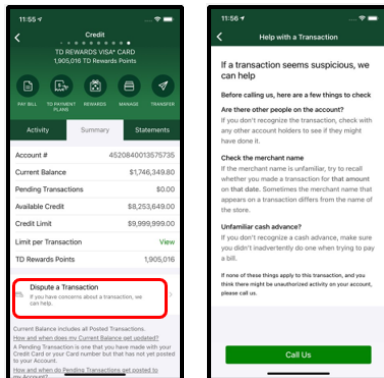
11:55

Credit

TD REWARDS VISA* CARD

1,905,016 TD Rewards Points

PAY BILL

TD PAYMENT PLANS

REWARDS

MANAGE

TRANSFER

Activity

Summary

Statements

Account #

4520840013575735

Current Balance

$1,746,349.80

Pending Transactions

$0.00

Available Credit

$8,253,649.00

Credit Limit

$9,999,999.00

Limit per Transaction

View

TD Rewards Points

1,905,016

Dispute a Transaction

If you have concerns about a transaction, we can help.

Current Balance includes all Posted Transactions.

How and when does my Current Balance get updated?

A Pending Transaction is one that you have made with your Credit Card or your Card number but that has not yet posted to your Account.

How and when do Pending Transactions get posted to my Account?

11:56

Help with a Transaction

If a transaction seems suspicious, we can help

Before calling us, here are a few things to check

Are there other people on the account?

If you don't recognize the transaction, check with any other account holders to see if they might have made it.

Check the merchant name

If the merchant name is unfamiliar, try to recall whether you made a transaction for that amount on that date. Sometimes the merchant name that appears on a transaction differs from the name of the store.

Unfamiliar cash advance?

If you don't recognize a cash advance, make sure you didn't inadvertently do one when trying to pay a bill.

If none of these things apply to this transaction, and you think there might be unauthorized activity on your account, please call us.

Call Us